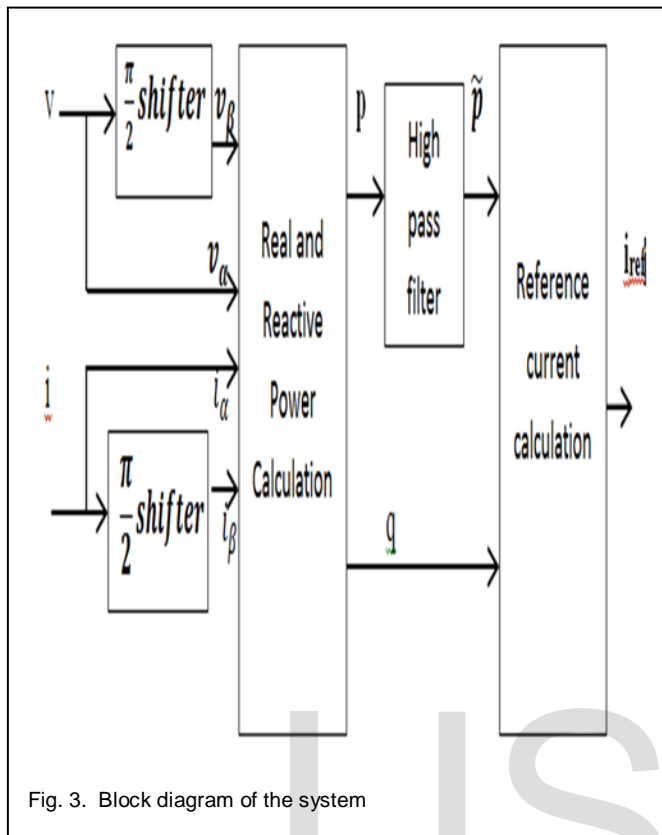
V

$\frac{\pi}{2}$shifter

$v_\beta$

$v_\alpha$

i

$i_\alpha$

$\frac{\pi}{2}$shifter

$i_\beta$

Real and Reactive Power Calculation

p

High pass filter

$\tilde{p}$

q

Reference current calculation

$i_{ref}$

Fig. 3. Block diagram of the system

IJS